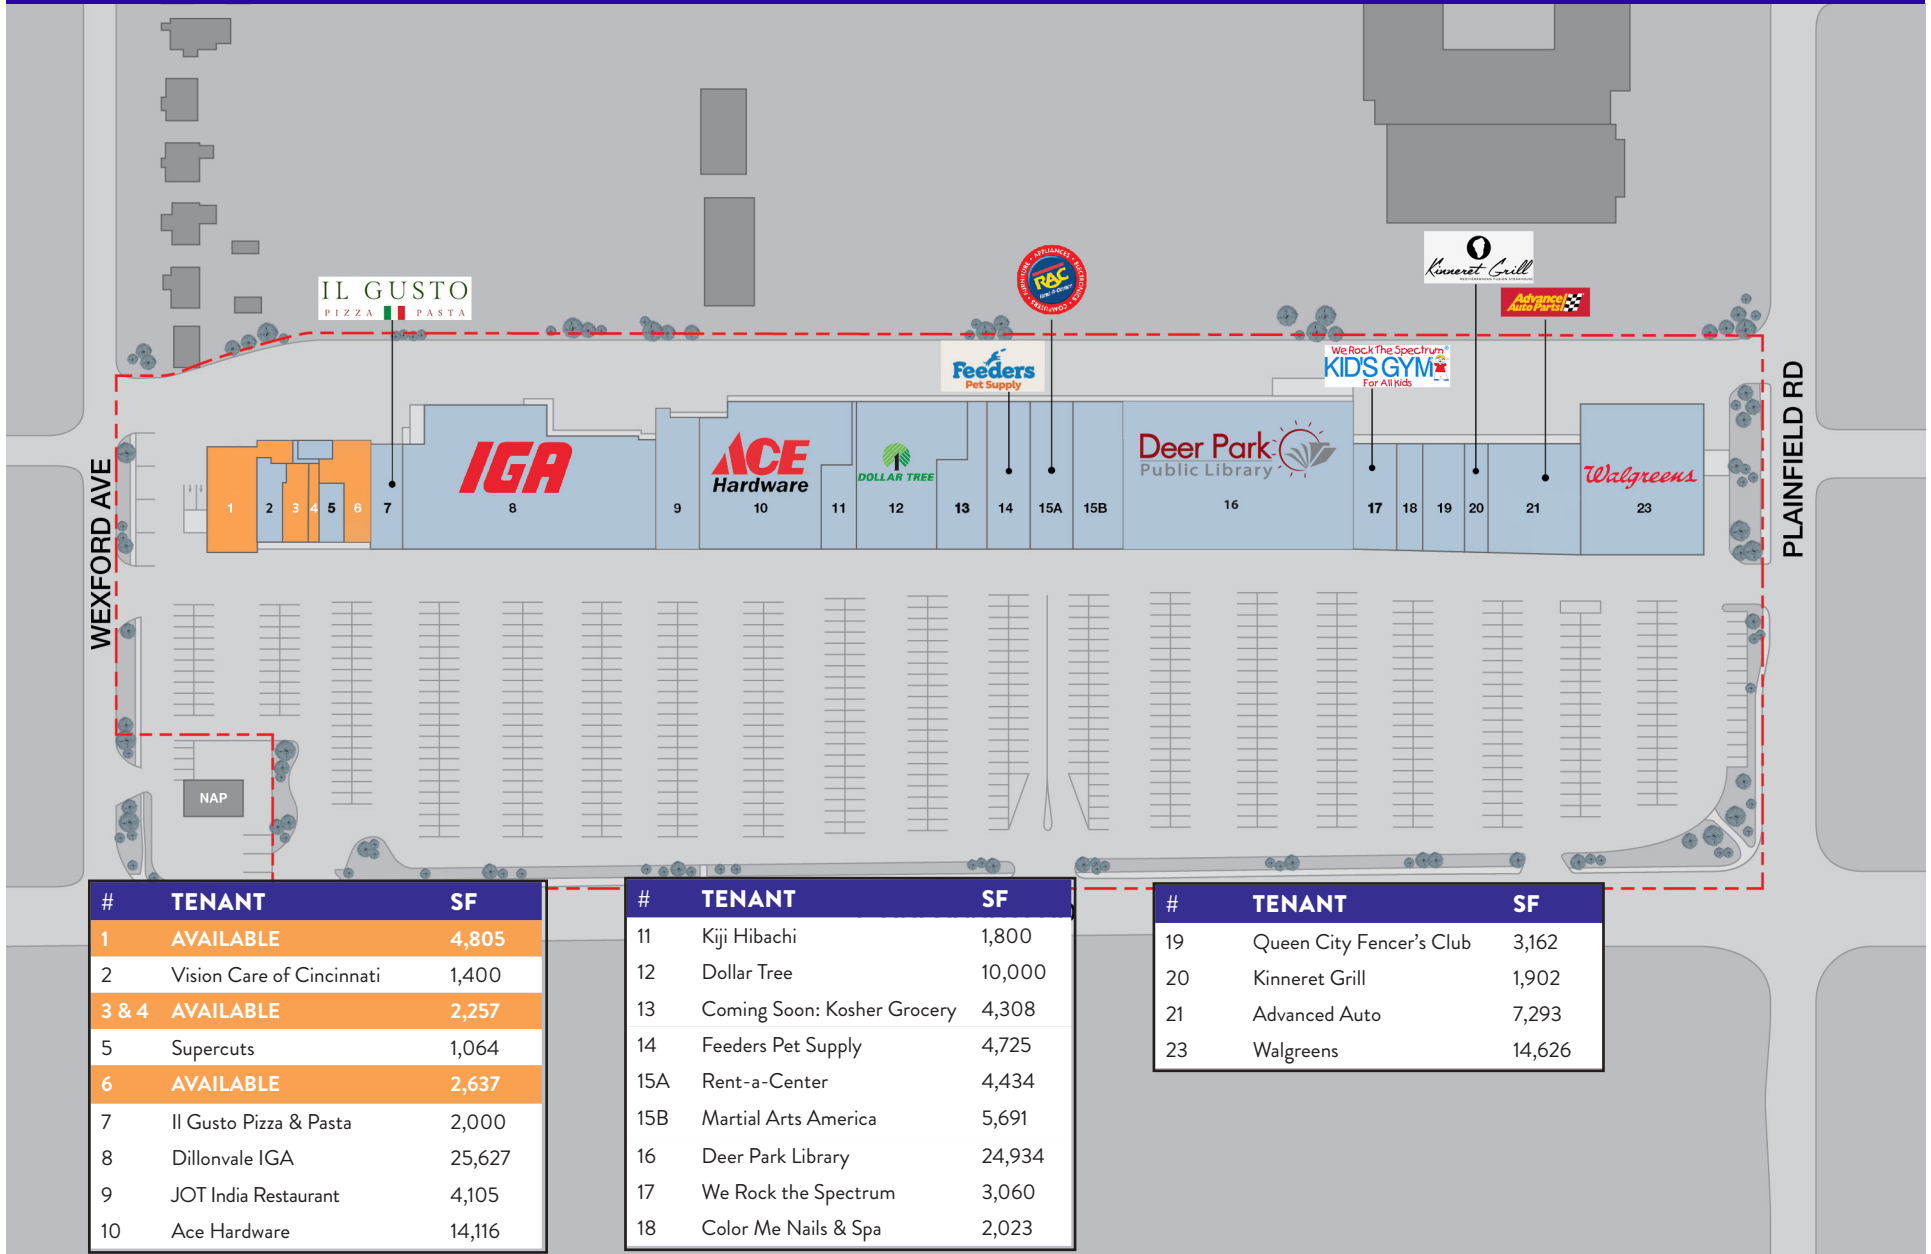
IL GUSTO
PIZZA PASTA

RAC

Feeders Pet Supply

Kinneret Grill

Advance Auto Parts

We Rock The Spectrum KIDS GYM For All Kids

WEXFORD AVE

PLAINFIELD RD

IGA

ACE Hardware

DOLLAR TREE

Deer Park Public Library

Walgreens

1 2 3 4 5 6 7 8 9 10 11 12 13 14 15A 15B 16 17 18 19 20 21 23

NAP

| # | TENANT | SF |
|---|---|---|
| 1 | AVAILABLE | 4,805 |
| 2 | Vision Care of Cincinnati | 1,400 |
| 3 & 4 | AVAILABLE | 2,257 |
| 5 | Supercuts | 1,064 |
| 6 | AVAILABLE | 2,637 |
| 7 | Il Gusto Pizza & Pasta | 2,000 |
| 8 | Dillonvale IGA | 25,627 |
| 9 | JOT India Restaurant | 4,105 |
| 10 | Ace Hardware | 14,116 |

| # | TENANT | SF |
|---|---|---|
| 11 | Kiji Hibachi | 1,800 |
| 12 | Dollar Tree | 10,000 |
| 13 | Coming Soon: Kosher Grocery | 4,308 |
| 14 | Feeders Pet Supply | 4,725 |
| 15A | Rent-a-Center | 4,434 |
| 15B | Martial Arts America | 5,691 |
| 16 | Deer Park Library | 24,934 |
| 17 | We Rock the Spectrum | 3,060 |
| 18 | Color Me Nails & Spa | 2,023 |

| # | TENANT | SF |
|---|---|---|
| 19 | Queen City Fencer's Club | 3,162 |
| 20 | Kinneret Grill | 1,902 |
| 21 | Advanced Auto | 7,293 |
| 23 | Walgreens | 14,626 |